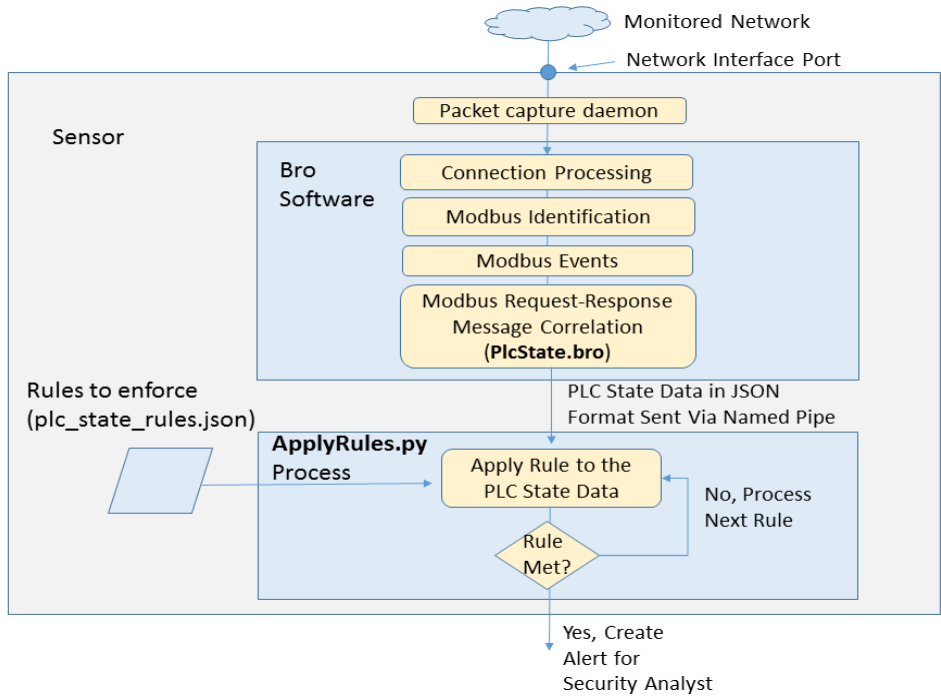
Monitored Network

Network Interface Port

Sensor

Packet capture daemon

Bro Software

Connection Processing

Modbus Identification

Modbus Events

Modbus Request-Response Message Correlation (PlcState.bro)

Rules to enforce (plc_state_rules.json)

PLC State Data in JSON Format Sent Via Named Pipe

ApplyRules.py Process

Apply Rule to the PLC State Data

No, Process Next Rule

Rule Met?

Yes, Create Alert for Security Analyst